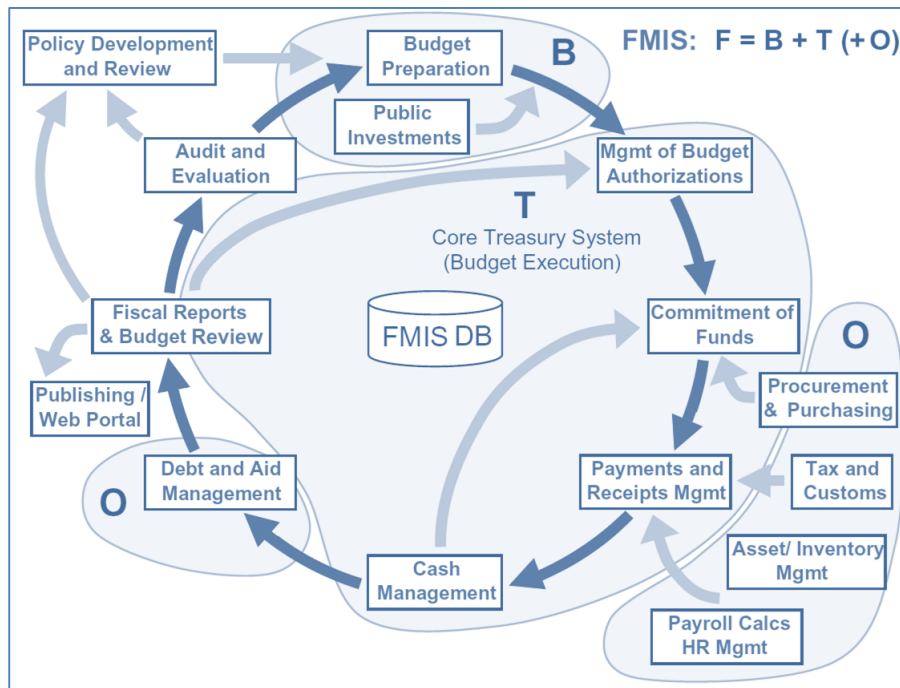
Policy Development and Review

Budget Preparation

B

FMIS: F = B + T (+ O)

Public Investments

Audit and Evaluation

Mgmt of Budget Authorizations

T

Core Treasury System (Budget Execution)

Fiscal Reports & Budget Review

FMIS DB

Commitment of Funds

O

Publishing / Web Portal

Procurement & Purchasing

Debt and Aid Management

O

Payments and Receipts Mgmt

Tax and Customs

Asset/ Inventory Mgmt

Cash Management

Payroll Calcs HR Mgmt